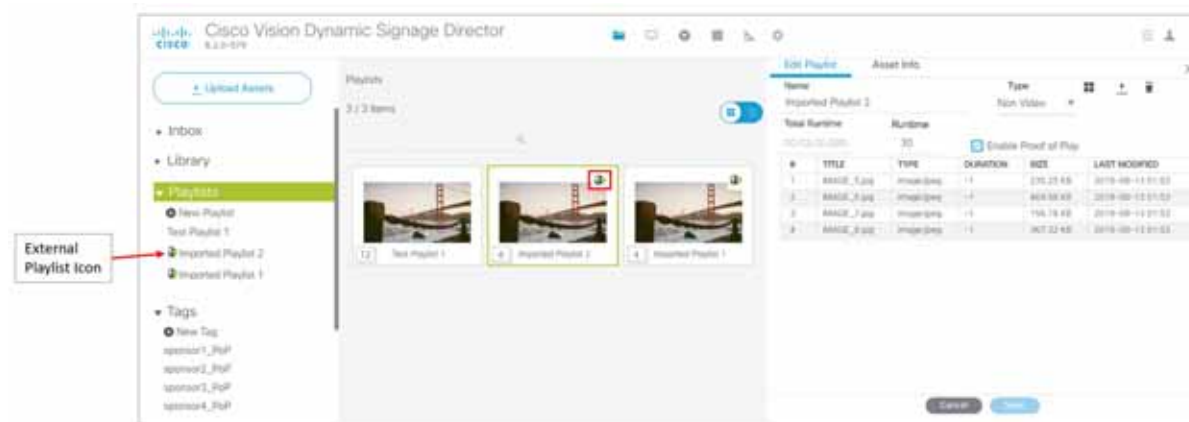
cisco Cisco Vision Dynamic Signage Director
6.2.0-579

+ Upload Assets

Inbox

Library

Playlists
New Playlist
Test Playlist 1
Imported Playlist 2
Imported Playlist 1

External Playlist Icon

Tags
New Tag
sponsor1_PoP
sponsor2_PoP
sponsor3_PoP
sponsor4_PoP

Playlists
3 / 3 items

12 Test Playlist 1
4 Imported Playlist 2
4 Imported Playlist 1

Edit Playlist Asset Info

Name
Imported Playlist 2

Type
Non Video

Total Runtime
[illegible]

Runtime
30

Enable Proof of Play

| # | TITLE | TYPE | DURATION | SIZE | LAST MODIFIED |
|---|---|---|---|---|---|
| 1 | IMAGE_5.jpg | image/jpeg | -1 | 270.25 KB | 2018-08-13 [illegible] |
| 2 | IMAGE_6.jpg | image/jpeg | -1 | 404.56 KB | 2018-08-13 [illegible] |
| 3 | IMAGE_7.jpg | image/jpeg | -1 | 156.76 KB | 2018-08-13 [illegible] |
| 4 | IMAGE_8.jpg | image/jpeg | -1 | 367.32 KB | 2018-08-13 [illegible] |

Cancel Save